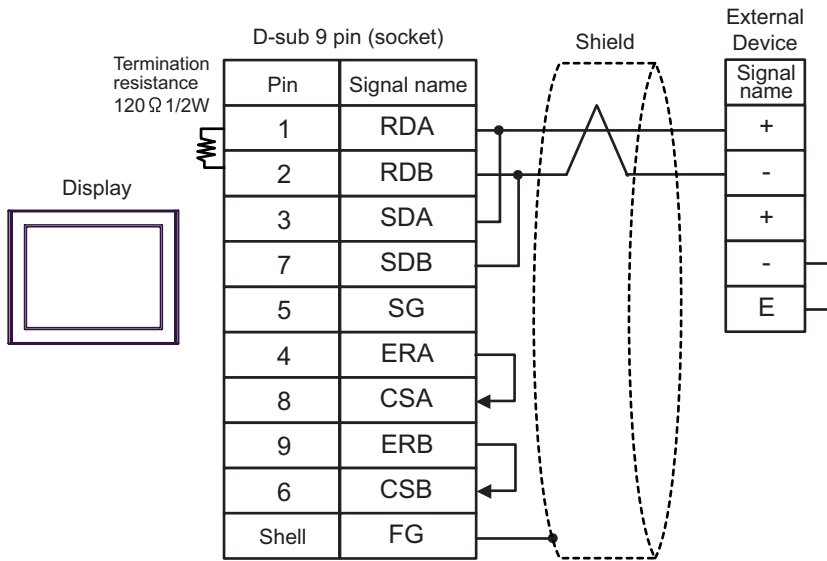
D-sub 9 pin (socket)

Termination resistance 120Ω 1/2W

Display

| Pin | Signal name |
|---|---|
| 1 | RDA |
| 2 | RDB |
| 3 | SDA |
| 7 | SDB |
| 5 | SG |
| 4 | ERA |
| 8 | CSA |
| 9 | ERB |
| 6 | CSB |
| Shell | FG |

Shield

External Device

| Signal name |
|---|
| + |
| - |
| + |
| - |
| E |